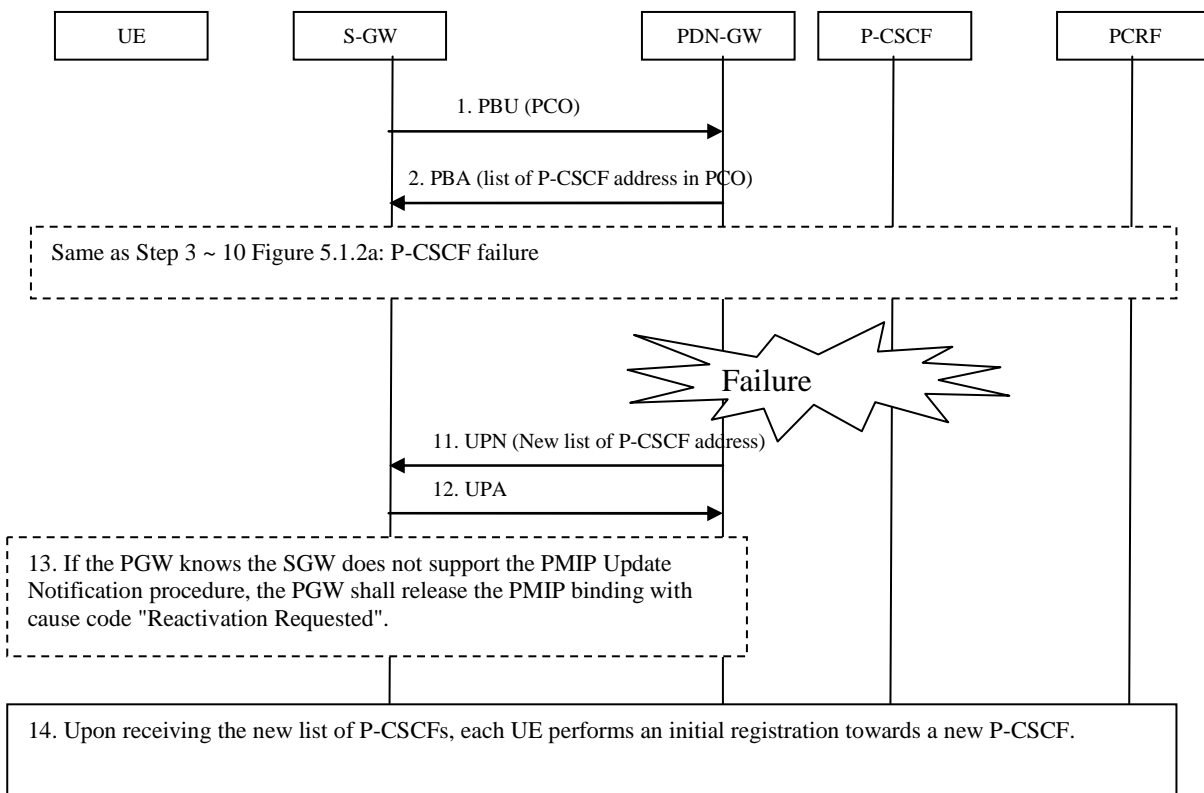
UE
S-GW
PDN-GW
P-CSCF
PCRF

1. PBU (PCO)

2. PBA (list of P-CSCF address in PCO)

Same as Step 3 ~ 10 Figure 5.1.2a: P-CSCF failure

Failure

11. UPN (New list of P-CSCF address)

12. UPA

13. If the PGW knows the SGW does not support the PMIP Update Notification procedure, the PGW shall release the PMIP binding with cause code "Reactivation Requested".

14. Upon receiving the new list of P-CSCFs, each UE performs an initial registration towards a new P-CSCF.